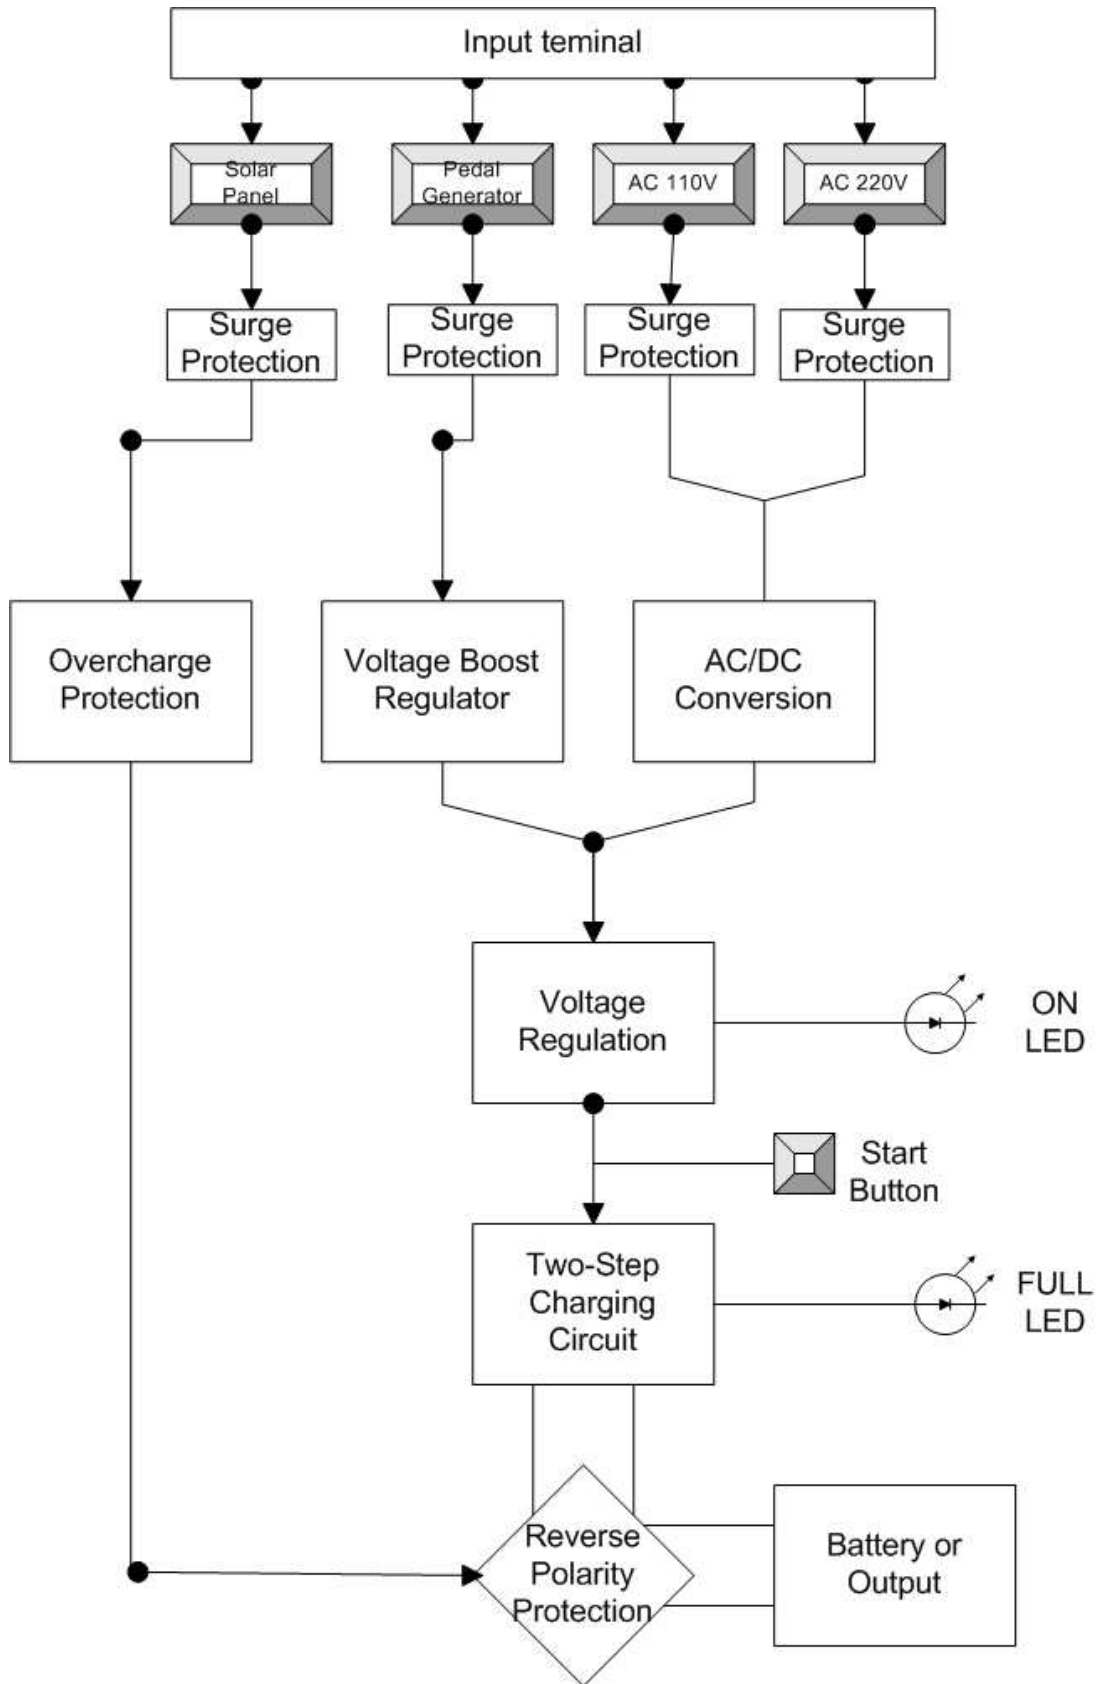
Input teminal

Solar Panel

Pedal Generator

AC 110V

AC 220V

Surge Protection

Surge Protection

Surge Protection

Surge Protection

Overcharge Protection

Voltage Boost Regulator

AC/DC Conversion

Voltage Regulation

ON LED

Start Button

Two-Step Charging Circuit

FULL LED

Reverse Polarity Protection

Battery or Output